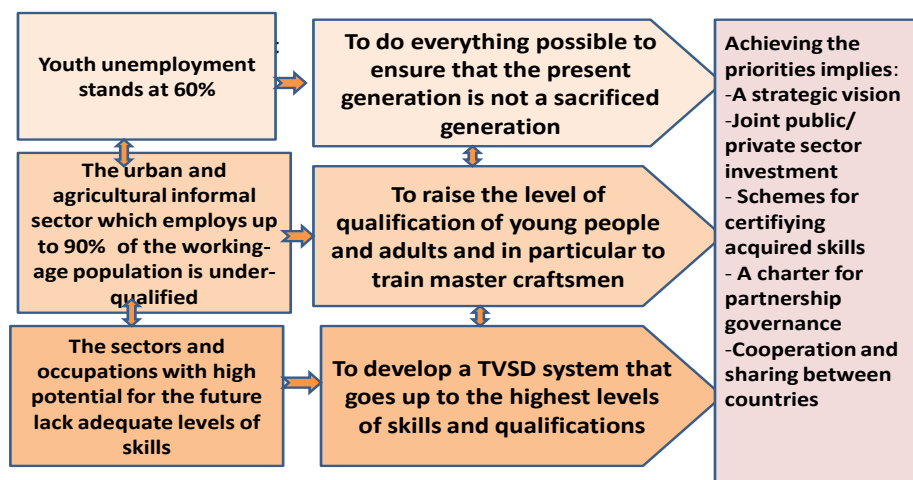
Youth unemployment stands at 60%

To do everything possible to ensure that the present generation is not a sacrificed generation

The urban and agricultural informal sector which employs up to 90% of the working-age population is under-qualified

To raise the level of qualification of young people and adults and in particular to train master craftsmen

The sectors and occupations with high potential for the future lack adequate levels of skills

To develop a TVSD system that goes up to the highest levels of skills and qualifications

Achieving the priorities implies:
-A strategic vision
-Joint public/ private sector investment
- Schemes for certifiying acquired skills
- A charter for partnership governance
-Cooperation and sharing between countries